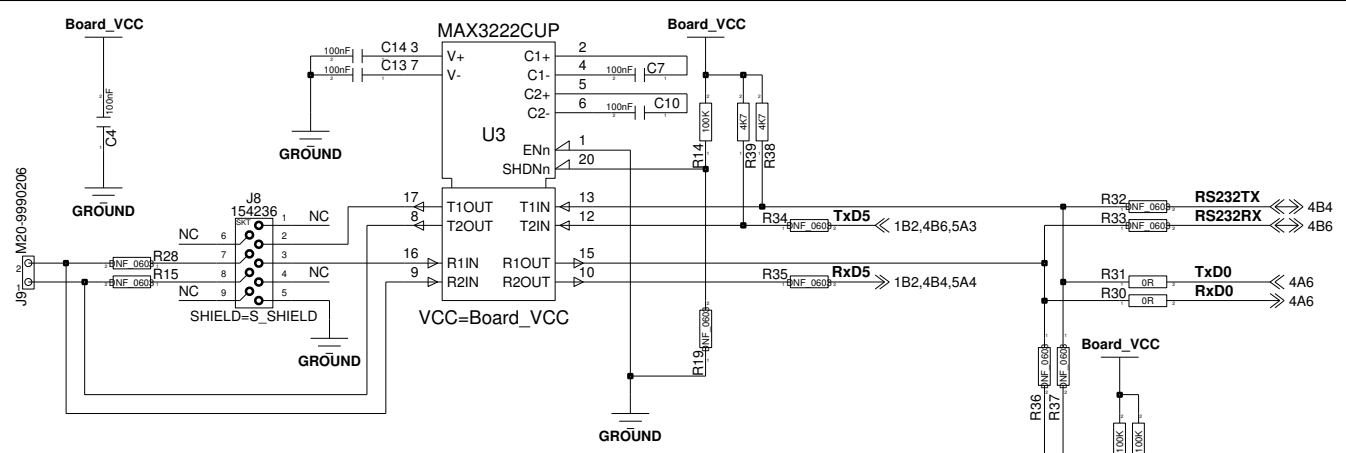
Board_VCC

100nF
C4

GROUND

M20-9990206
J9
2
1

R28 NF_0603
R15 NF_0603

NC
NC

J8
154236
SKT
6
7
8
9
1
2
3
4
5
NC
NC
SHIELD=S_SHIELD

GROUND

100nF C14 3
100nF C13 7

GROUND

MAX3222CUP
V+
V-
C1+
C1-
C2+
C2-
2
4
5
6
100nF C7
100nF C10
U3
ENn
SHDNn
1
20

17 T1OUT
8 T2OUT
16 R1IN
9 R2IN
T1IN 13
T2IN 12
R1OUT 15
R2OUT 10

VCC=Board_VCC

Board_VCC

100K
R14
4K7
R39
4K7
R38

R34 NF_0603 TxD5 1B2,4B6,5A3
R35 NF_0603 RxD5 1B2,4B4,5A4

NF_0603
R19

GROUND

R32 NF_0603 RS232TX 4B4
R33 NF_0603 RS232RX 4B6
R31 0R TxD0 4A6
R30 0R RxD0 4A6

NF_0603
R36
NF_0603
R37

Board_VCC

100K
100K